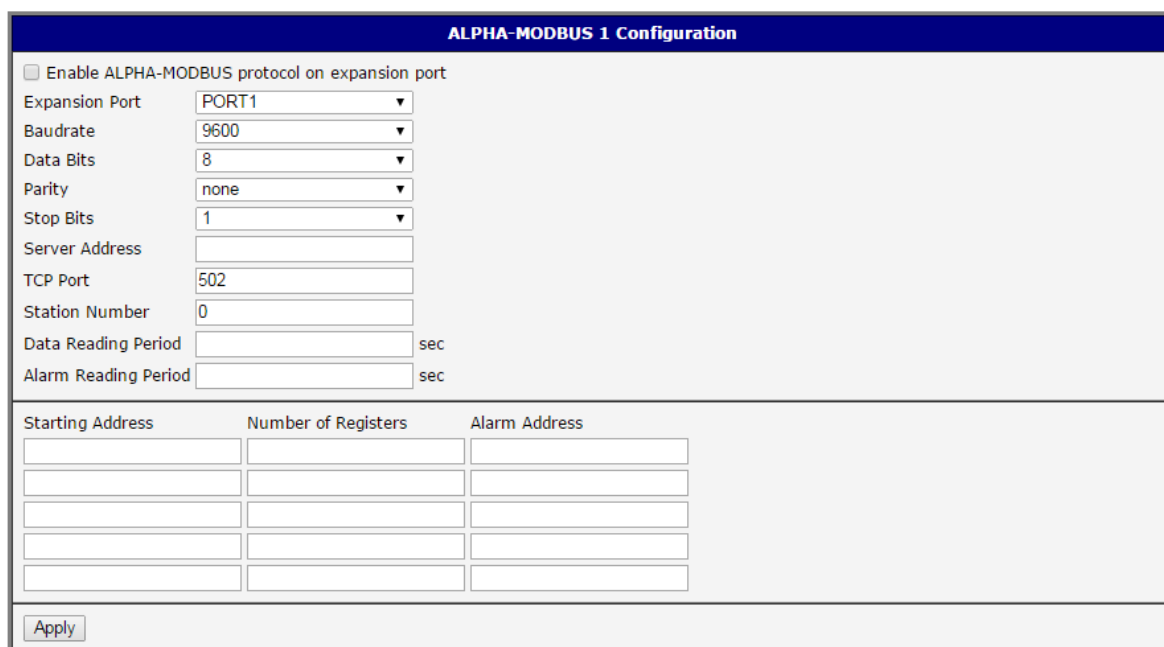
ALPHA-MODBUS 1 Configuration

Enable ALPHA-MODBUS protocol on expansion port

| | | |
|---|---|---|
| Expansion Port | PORT1 | |
| Baudrate | 9600 | |
| Data Bits | 8 | |
| Parity | none | |
| Stop Bits | 1 | |
| Server Address | | |
| TCP Port | 502 | |
| Station Number | 0 | |
| Data Reading Period | | sec |
| Alarm Reading Period | | sec |

| Starting Address | Number of Registers | Alarm Address |
|---|---|---|
| | | |
| | | |
| | | |
| | | |
| | | |

Apply